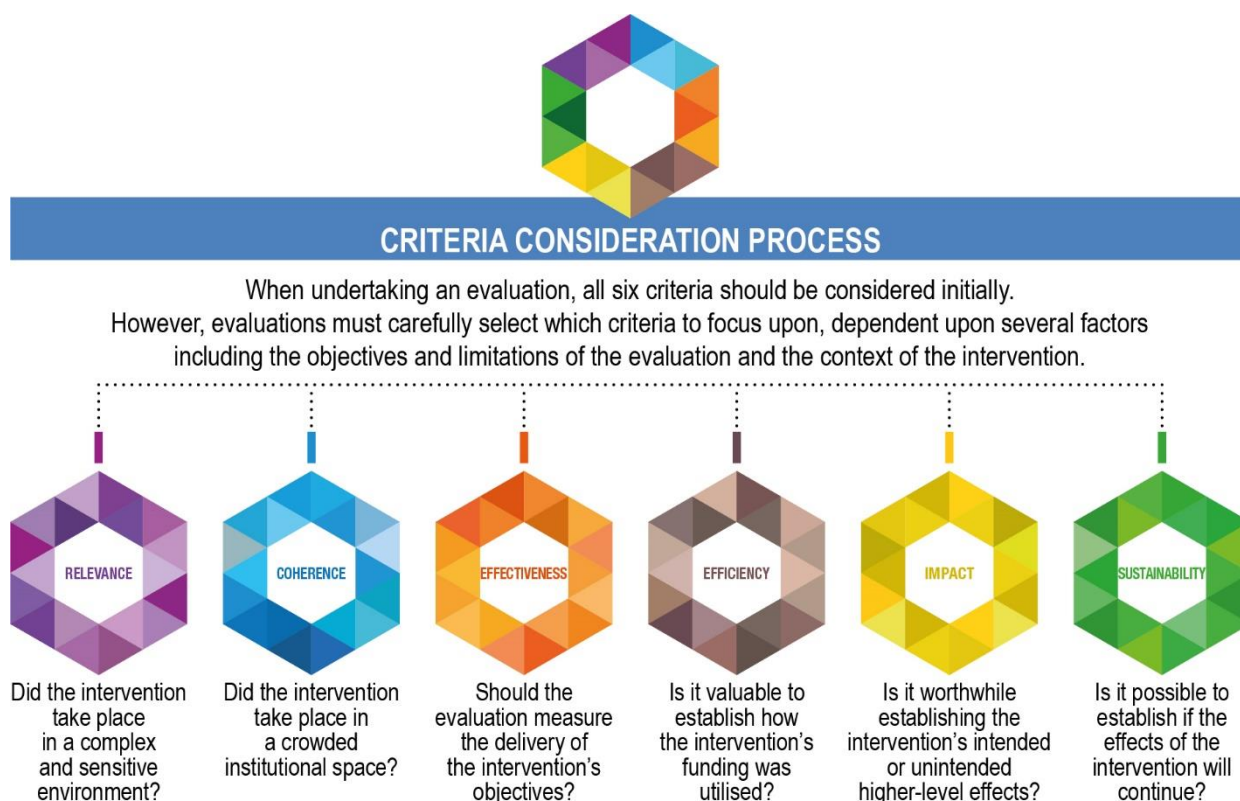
CRITERIA CONSIDERATION PROCESS

When undertaking an evaluation, all six criteria should be considered initially. However, evaluations must carefully select which criteria to focus upon, dependent upon several factors including the objectives and limitations of the evaluation and the context of the intervention.

RELEVANCE

Did the intervention take place in a complex and sensitive environment?

COHERENCE

Did the intervention take place in a crowded institutional space?

EFFECTIVENESS

Should the evaluation measure the delivery of the intervention's objectives?

EFFICIENCY

Is it valuable to establish how the intervention's funding was utilised?

IMPACT

Is it worthwhile establishing the intervention's intended or unintended higher-level effects?

SUSTAINABILITY

Is it possible to establish if the effects of the intervention will continue?